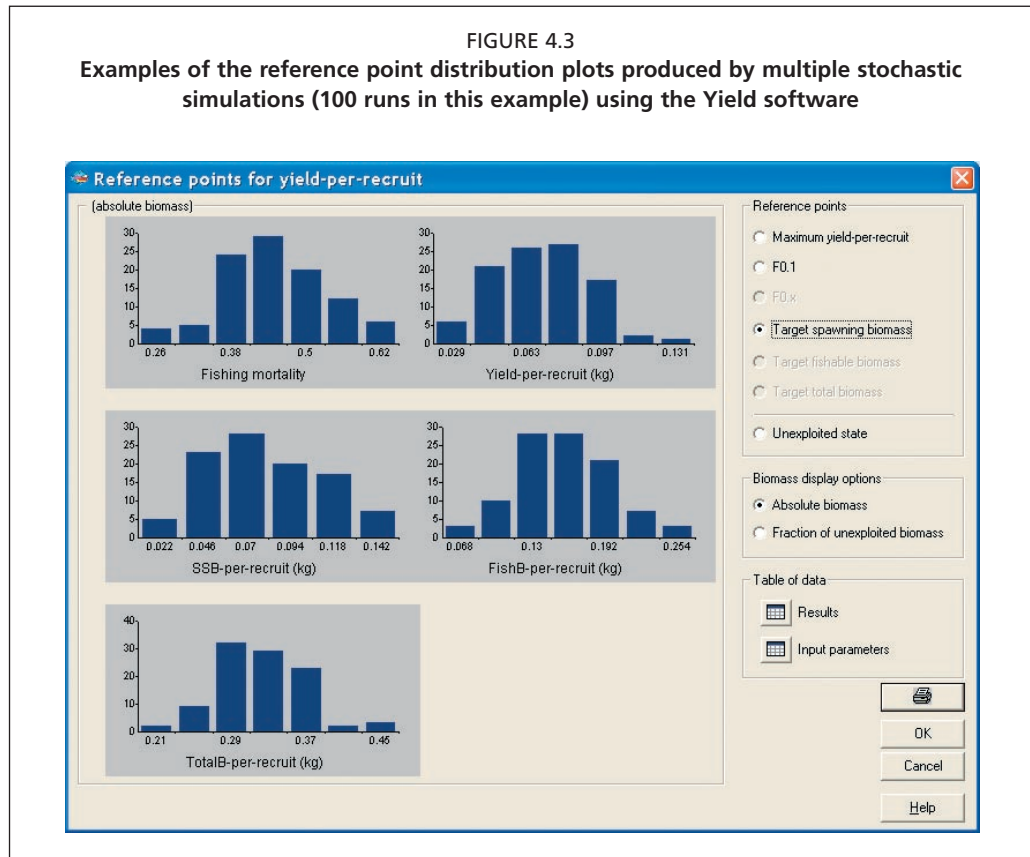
FIGURE 4.3
Examples of the reference point distribution plots produced by multiple stochastic simulations (100 runs in this example) using the Yield software

Reference points for yield-per-recruit

(absolute biomass)

30
25
20
15
10
5
0
0.26 0.38 0.5 0.62
Fishing mortality

30
25
20
15
10
5
0
0.029 0.063 0.097 0.131
Yield-per-recruit (kg)

30
25
20
15
10
5
0
0.022 0.046 0.07 0.094 0.118 0.142
SSB-per-recruit (kg)

30
25
20
15
10
5
0
0.068 0.13 0.192 0.254
FishB-per-recruit (kg)

40
30
20
10
0
0.21 0.29 0.37 0.45
TotalB-per-recruit (kg)

Reference points
Maximum yield-per-recruit
F0.1
F0.x
Target spawning biomass
Target fishable biomass
Target total biomass
Unexploited state

Biomass display options
Absolute biomass
Fraction of unexploited biomass

Table of data
Results
Input parameters

OK
Cancel
Help